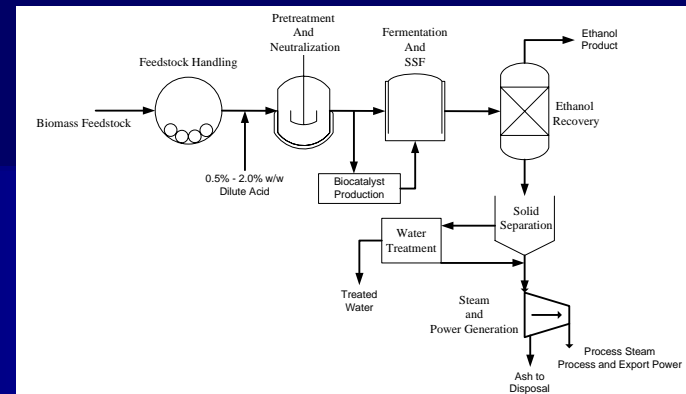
Pretreatment
And
Neutralization

Fermentation
And
SSF

Ethanol
Product

Feedstock Handling

Biomass Feedstock

Ethanol
Recovery

0.5% - 2.0% w/w
Dilute Acid

Biocatalyst
Production

Solid
Separation

Water
Treatment

Treated
Water

Steam
and
Power Generation

Process Steam
Process and Export Power

Ash to
Disposal